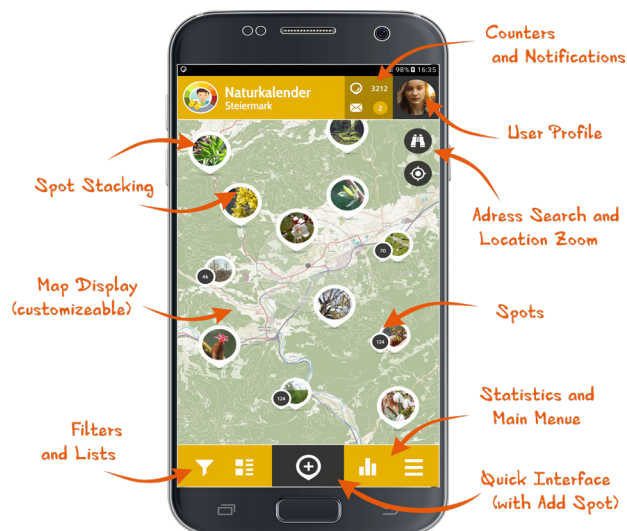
Counters and Notifications

98% 16:35

Naturkalender
Steiermark

3212

2

User Profile

Spot Stacking

Adress Search and Location Zoom

70

4k

Map Display (customizeable)

Spots

124

124

Statistics and Main Menue

Filters and Lists

Quick Interface (with Add Spot)